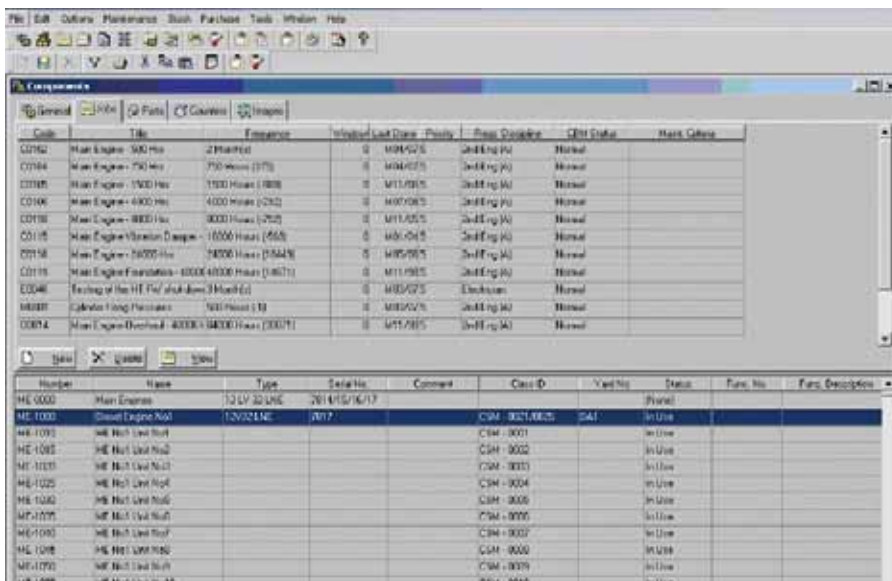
File Edit Options Maintenance Stock Purchase Tools Window Help

Components

General | Jobs | Parts | Counters | Images

| Code | Title | Frequence | Window | Last Done | Priority | Resp. Discipline | CEM Status | Maint. Criteria |
|---|---|---|---|---|---|---|---|---|
| C0162 | Main Engine - 500 Hrs | 2 Month(s) | 0 | M04/07/5 | | 2nd Eng (A) | Normal | |
| C0164 | Main Engine - 750 Hrs | 750 Hours (375) | 0 | M04/07/5 | | 2nd Eng (A) | Normal | |
| C0165 | Main Engine - 1500 Hrs | 1500 Hours (988) | 0 | M11/08/5 | | 2nd Eng (A) | Normal | |
| C0166 | Main Engine - 4000 Hrs | 4000 Hours (2262) | 0 | M07/08/5 | | 2nd Eng (A) | Normal | |
| C0198 | Main Engine - 8000 Hrs | 8000 Hours (-752) | 0 | M11/05/5 | | 2nd Eng (A) | Normal | |
| C0115 | Main Engine Vibration Damper - | 16000 Hours (568) | 0 | M06/04/5 | | 2nd Eng (A) | Normal | |
| C0158 | Main Engine - 16000 Hrs | 16000 Hours (15443) | 0 | M05/08/5 | | 2nd Eng (A) | Normal | |
| C0119 | Main Engine Foundation - 40000 | 40000 Hours (14671) | 0 | M11/08/5 | | 2nd Eng (A) | Normal | |
| C0046 | Testing of the M.E. Fo/ shutdown | 3 Month(s) | 0 | M03/07/5 | | Electrician | Normal | |
| M0081 | Cylinder Firing Pressures | 500 Hours (13) | 0 | M03/02/5 | | 2nd Eng (A) | Normal | |
| C0074 | Main Engine Overhaul - 48000 | 48000 Hours (30071) | 0 | M11/08/5 | | 2nd Eng (A) | Normal | |

New | Delete | View

| Number | Name | Type | Serial No. | Comment | Class ID | Yard No. | Status | Func. No. | Func. Description |
|---|---|---|---|---|---|---|---|---|---|
| ME 0000 | Main Engines | 12 LV 32 LNE | 2014/15/16/17 | | | | (None) | | |
| ME 1000 | Diesel Engine No1 | 12V32LNE | 2017 | | CSM - 0021/0025 | DA1 | In Use | | |
| ME 1010 | ME No1 Unit No4 | | | | CSM - 0001 | | In Use | | |
| ME 1020 | ME No1 Unit No2 | | | | CSM - 0002 | | In Use | | |
| ME 1030 | ME No1 Unit No3 | | | | CSM - 0003 | | In Use | | |
| ME 1040 | ME No1 Unit No4 | | | | CSM - 0004 | | In Use | | |
| ME 1050 | ME No1 Unit No5 | | | | CSM - 0005 | | In Use | | |
| ME 1060 | ME No1 Unit No6 | | | | CSM - 0006 | | In Use | | |
| ME 1070 | ME No1 Unit No7 | | | | CSM - 0007 | | In Use | | |
| ME 1080 | ME No1 Unit No8 | | | | CSM - 0008 | | In Use | | |
| ME 1090 | ME No1 Unit No9 | | | | CSM - 0009 | | In Use | | |